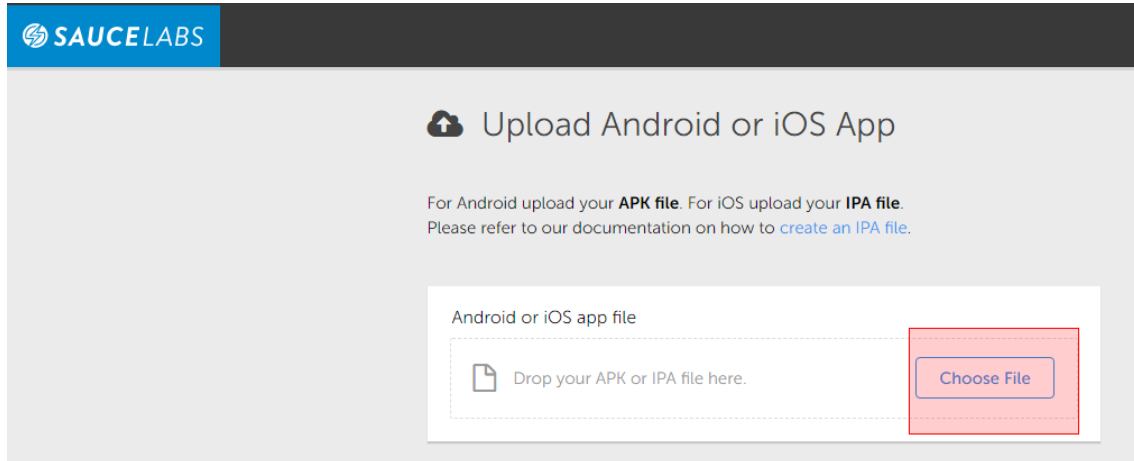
SAUCELABS

Upload Android or iOS App

For Android upload your APK file. For iOS upload your IPA file.
Please refer to our documentation on how to create an IPA file.

Android or iOS app file

Drop your APK or IPA file here.

Choose File